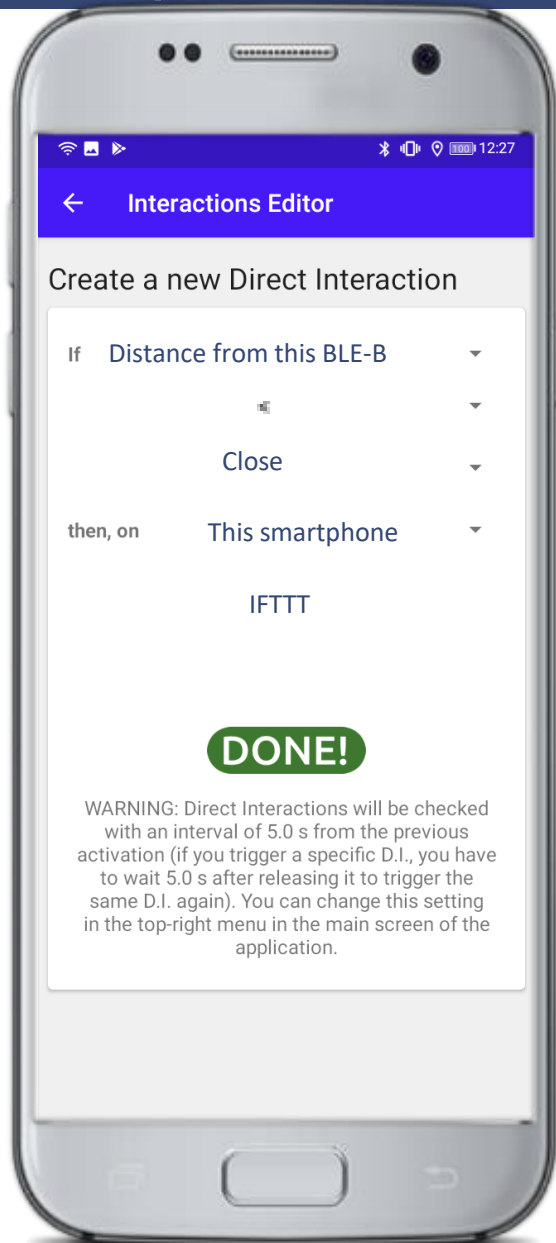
100 12:27

Interactions Editor

Create a new Direct Interaction

If Distance from this BLE-B

Close

then, on This smartphone

IFTTT

DONE!

WARNING: Direct Interactions will be checked with an interval of 5.0 s from the previous activation (if you trigger a specific D.I., you have to wait 5.0 s after releasing it to trigger the same D.I. again). You can change this setting in the top-right menu in the main screen of the application.